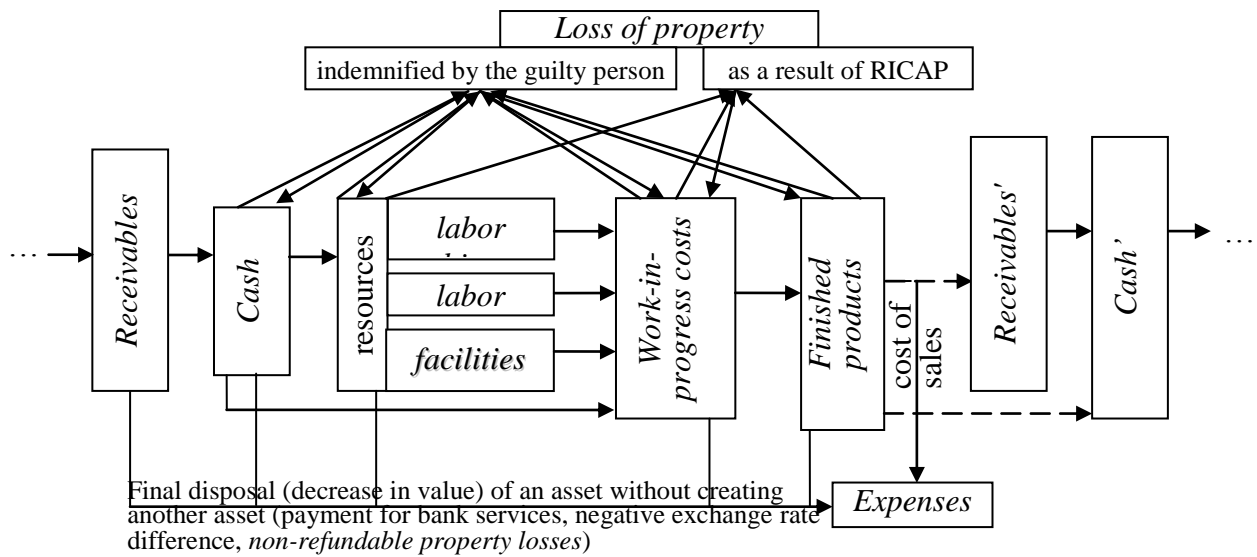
Loss of property

indemnified by the guilty person

as a result of RICAP

…

Receivables

Cash

resources

labor

labor

facilities

Work-in-progress costs

Finished products

cost of sales

Receivables'

Cash'

…

Final disposal (decrease in value) of an asset without creating another asset (payment for bank services, negative exchange rate difference, non-refundable property losses)

Expenses